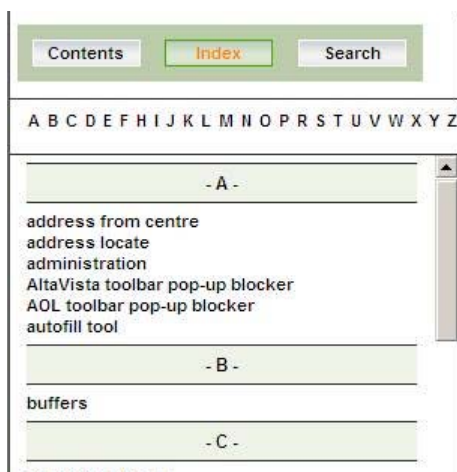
Contents Index Search

A B C D E F H I J K L M N O P R S T U V W X Y Z

- A -

address from centre
address locate
administration
AltaVista toolbar pop-up blocker
AOL toolbar pop-up blocker
autofill tool

- B -

buffers

- C -